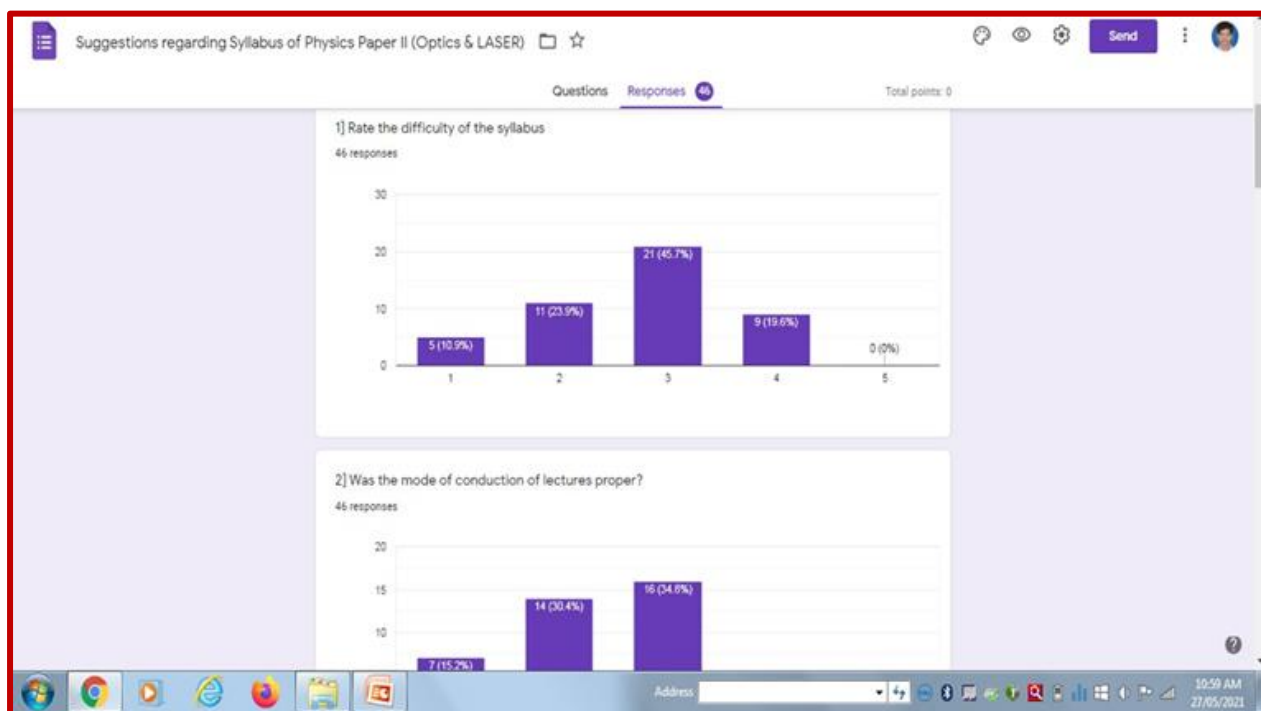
Suggestions regarding Syllabus of Physics Paper II (Optics & LASER)

Send

Questions Responses 46

Total points: 0

1] Rate the difficulty of the syllabus

46 responses

30
20
10
0

5 (10.9%)
11 (23.9%)
21 (45.7%)
9 (19.6%)
0 (0%)

1 2 3 4 5

2] Was the mode of conduction of lectures proper?

46 responses

20
15
10

7 (15.2%)
14 (30.4%)
16 (34.8%)

Address

10:59 AM
27/05/2021